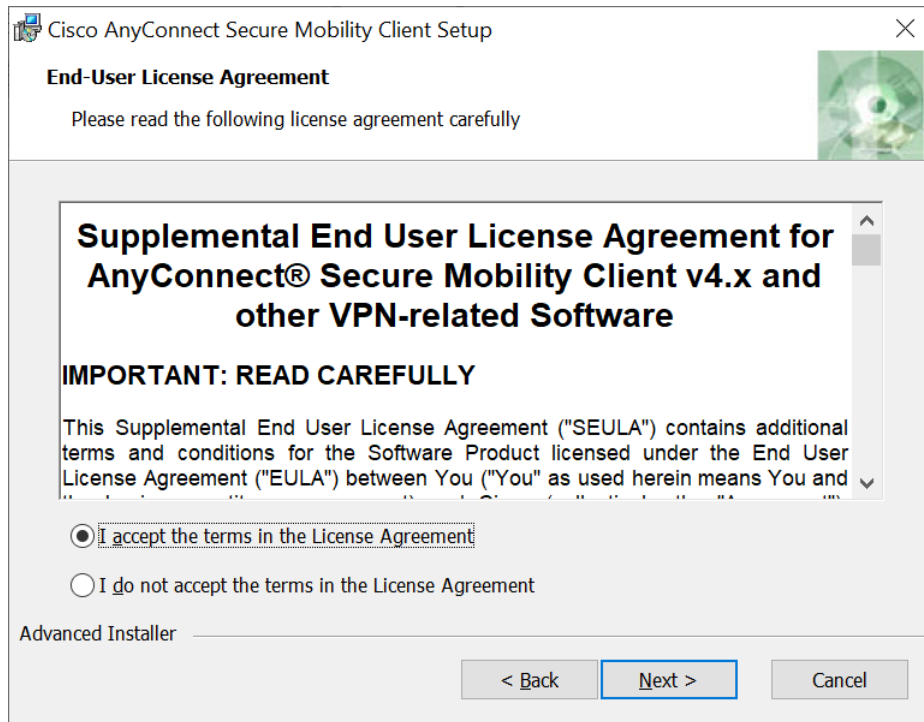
Cisco AnyConnect Secure Mobility Client Setup

End-User License Agreement

Please read the following license agreement carefully

Supplemental End User License Agreement for AnyConnect® Secure Mobility Client v4.x and other VPN-related Software

IMPORTANT: READ CAREFULLY

This Supplemental End User License Agreement ("SEULA") contains additional terms and conditions for the Software Product licensed under the End User License Agreement ("EULA") between You ("You" as used herein means You and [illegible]

I accept the terms in the License Agreement

I do not accept the terms in the License Agreement

Advanced Installer

< Back

Next >

Cancel